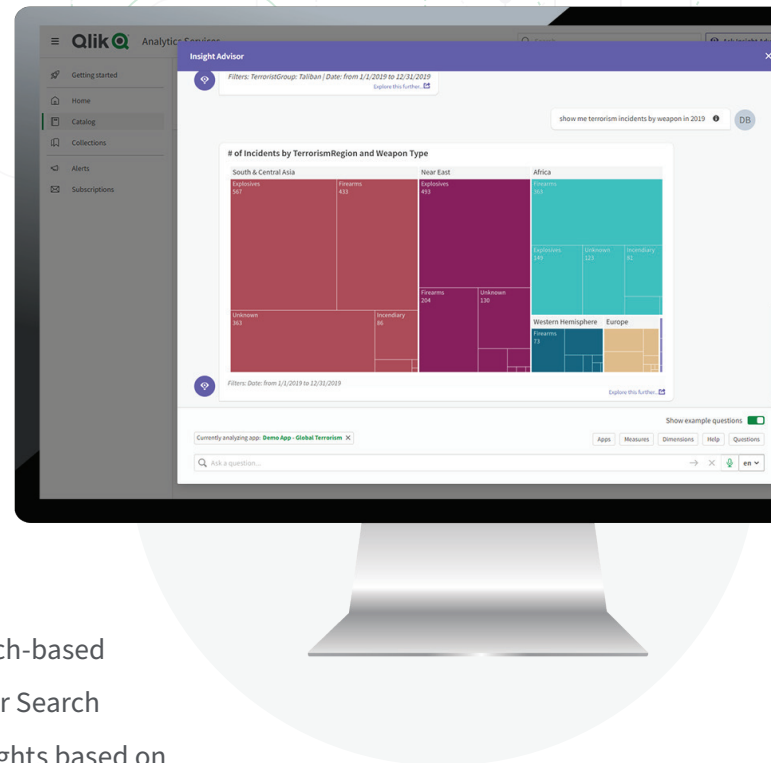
≡ Qlik Analytics Services

Getting started
Home
Catalog
Collections
Alerts
Subscriptions

Insight Advisor

Filters: TerroristGroup: Taliban | Date: from 1/1/2019 to 12/31/2019
Explore this further...

show me terrorism incidents by weapon in 2019

DB

# of Incidents by TerrorismRegion and Weapon Type

| South & Central Asia | Near East | Africa |
|---|---|---|
| Explosives 567 | Explosives 493 | Firearms 363 |
| Firearms 433 | Firearms 204 | Explosives 140 |
| Unknown 363 | Unknown 130 | Unknown 123 |
| Incendiary 86 | | Incendiary 81 |

Western Hemisphere
Firearms 73
Europe

Filters: Date: from 1/1/2019 to 12/31/2019
Explore this further...

Show example questions

Currently analyzing app: Demo App - Global Terrorism ×

Apps Measures Dimensions Help Questions

Ask a question...

en

ch-based
r Search
ghts based on